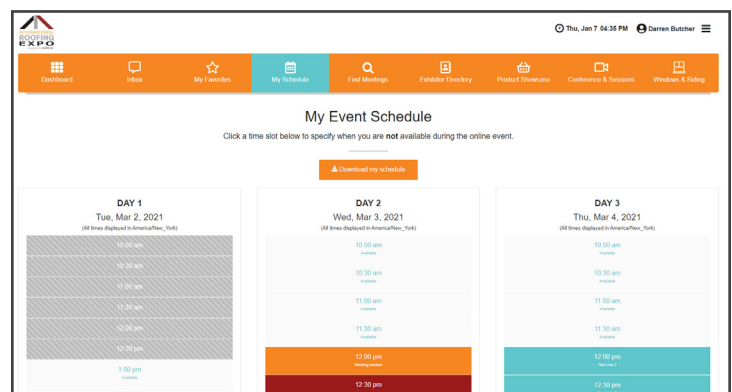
INTERNATIONAL ROOFING EXPO

Thu, Jan 7 04:36 PM Darren Butcher

Dashboard
Inbox
My Favorites
My Schedule
Find Meetings
Exhibitor Directory
Product Showcase
Conference & Sessions
Windows & Siding

My Event Schedule

Click a time slot below to specify when you are **not** available during the online event.

Download my schedule

DAY 1
Tue, Mar 2, 2021
(All times displayed in America/New_York)

10:00 am
10:30 am
11:00 am
11:30 am
12:00 pm
12:30 pm
1:00 pm
Available

DAY 2
Wed, Mar 3, 2021
(All times displayed in America/New_York)

10:00 am
Available
10:30 am
Available
11:00 am
Available
11:30 am
Available
12:00 pm
Meeting blocked
12:30 pm

DAY 3
Thu, Mar 4, 2021
(All times displayed in America/New_York)

10:00 am
Available
10:30 am
Available
11:00 am
Available
11:30 am
Available
12:00 pm
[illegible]
12:30 pm